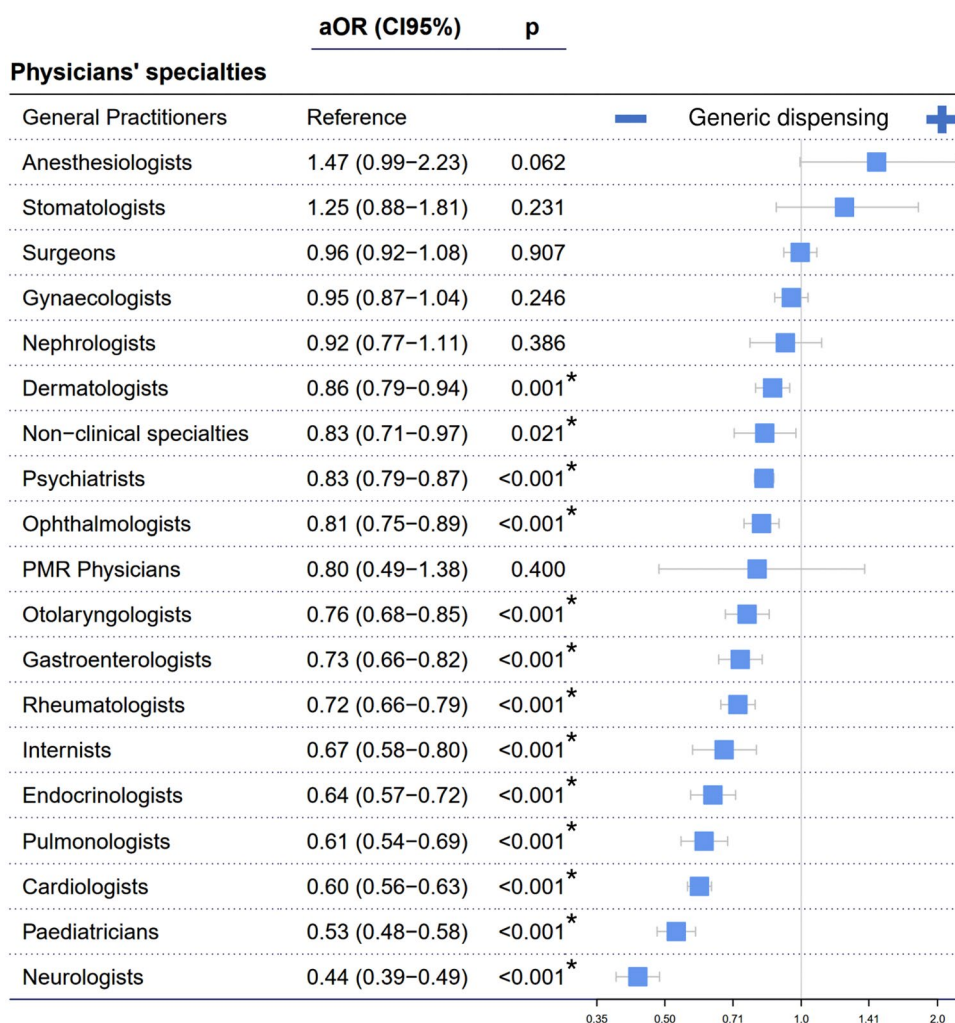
aOR (CI95%) p

Physicians' specialties

| | aOR (CI95%) | p |
|---|---|---|
| General Practitioners | Reference | |
| Anesthesiologists | 1.47 (0.99−2.23) | 0.062 |
| Stomatologists | 1.25 (0.88−1.81) | 0.231 |
| Surgeons | 0.96 (0.92−1.08) | 0.907 |
| Gynaecologists | 0.95 (0.87−1.04) | 0.246 |
| Nephrologists | 0.92 (0.77−1.11) | 0.386 |
| Dermatologists | 0.86 (0.79−0.94) | 0.001* |
| Non−clinical specialties | 0.83 (0.71−0.97) | 0.021* |
| Psychiatrists | 0.83 (0.79−0.87) | <0.001* |
| Ophthalmologists | 0.81 (0.75−0.89) | <0.001* |
| PMR Physicians | 0.80 (0.49−1.38) | 0.400 |
| Otolaryngologists | 0.76 (0.68−0.85) | <0.001* |
| Gastroenterologists | 0.73 (0.66−0.82) | <0.001* |
| Rheumatologists | 0.72 (0.66−0.79) | <0.001* |
| Internists | 0.67 (0.58−0.80) | <0.001* |
| Endocrinologists | 0.64 (0.57−0.72) | <0.001* |
| Pulmonologists | 0.61 (0.54−0.69) | <0.001* |
| Cardiologists | 0.60 (0.56−0.63) | <0.001* |
| Paediatricians | 0.53 (0.48−0.58) | <0.001* |
| Neurologists | 0.44 (0.39−0.49) | <0.001* |

− Generic dispensing +

0.35 0.50 0.71 1.0 1.41 2.0